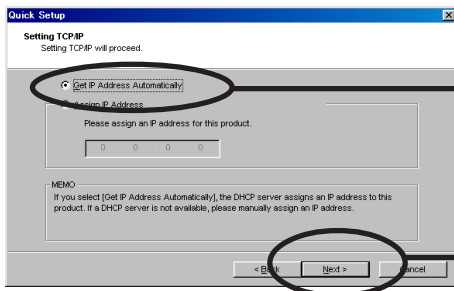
Quick Setup

Setting TCP/IP
Setting TCP/IP will proceed.

Get IP Address Automatically

Assign IP Address

Please assign an IP address for this product.

0 . 0 . 0 . 0

MEMO
If you select [Get IP Address Automatically], the DHCP server assigns an IP address to this product. If a DHCP server is not available, please manually assign an IP address.

< Back Next > Cancel